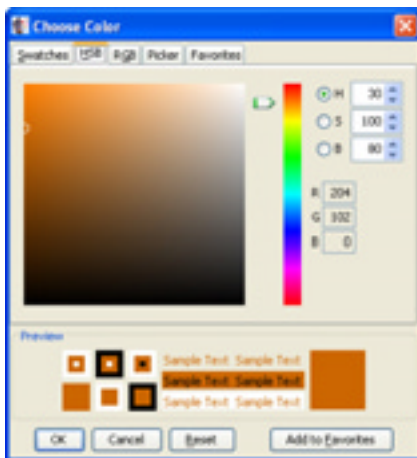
Choose Color

Swatches | HSB | RGB | Picker | Favorites

H 30
S 100
B 80

R 204
G 102
B 0

Preview

Sample Text Sample Text
Sample Text Sample Text
Sample Text Sample Text

OK | Cancel | Reset | Add to Favorites